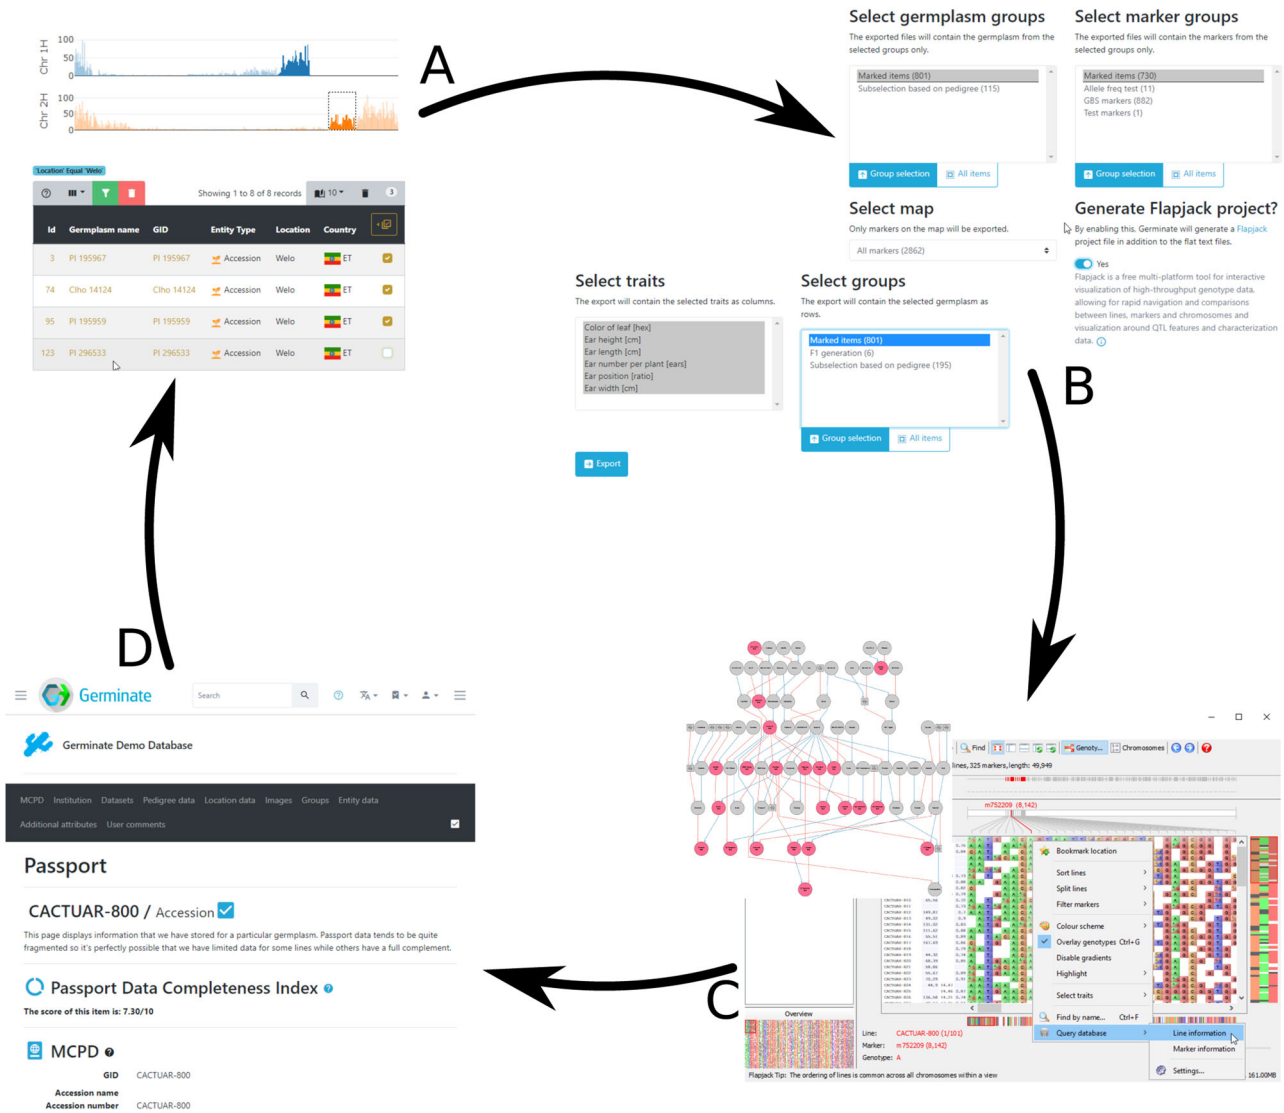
Chr 1H 100 50 0
Chr 2H 100 50 0

A

Select germplasm groups
The exported files will contain the germplasm from the selected groups only.
Marked items (801)
Subselection based on pedigree (115)
Group selection | All items

Select marker groups
The exported files will contain the markers from the selected groups only.
Marked items (730)
Allele freq test (11)
GBS markers (882)
Test markers (1)
Group selection | All items

Select map
Only markers on the map will be exported.
All markers (2862)

Generate Flapjack project?
By enabling this, Germinate will generate a Flapjack project file in addition to the flat text files.
Yes
Flapjack is a free multi-platform tool for interactive visualization of high-throughput genotype data, allowing for rapid navigation and comparisons between lines, markers and chromosomes and visualization around QTL features and characterization data.

Select traits
The export will contain the selected traits as columns.
Color of leaf [hex]
Ear height [cm]
Ear length [cm]
Ear number per plant [ears]
Ear position [ratio]
Ear width [cm]

Select groups
The export will contain the selected germplasm as rows.
Marked items (801)
F1 generation (6)
Subselection based on pedigree (195)
Group selection | All items

Export

'Location' Equal 'Welo'
Showing 1 to 8 of 8 records 10

| Id | Germplasm name | GID | Entity Type | Location | Country | |
|---|---|---|---|---|---|---|
| 3 | PI 195967 | PI 195967 | Accession | Welo | ET | |
| 74 | Clho 14124 | Clho 14124 | Accession | Welo | ET | |
| 95 | PI 195959 | PI 195959 | Accession | Welo | ET | |
| 123 | PI 296533 | PI 296533 | Accession | Welo | ET | |

B

D

Germinate
Search
Germinate Demo Database
MCPD Institution Datasets Pedigree data Location data Images Groups Entity data
Additional attributes User comments

Passport
CACTUAR-800 / Accession
This page displays information that we have stored for a particular germplasm. Passport data tends to be quite fragmented so it's perfectly possible that we have limited data for some lines while others have a full complement.
Passport Data Completeness Index
The score of this item is: 7.30/10
MCPD
GID CACTUAR-800
Accession name
Accession number CACTUAR-800

C

Find Genoty... Chromosomes
lines, 325 markers, length: 49,949
m752209 (8,142)
Bookmark location
Sort lines
Split lines
Filter markers
Colour scheme
Overlay genotypes Ctrl+G
Disable gradients
Highlight
Select traits
Find by name... Ctrl+F
Query database
Line information
Marker information
Settings...
Overview
Line: CACTUAR-800 (1/101)
Marker: m752209 (8,142)
Genotype: A
Flapjack Tip: The ordering of lines is common across all chromosomes within a view
161.00MB